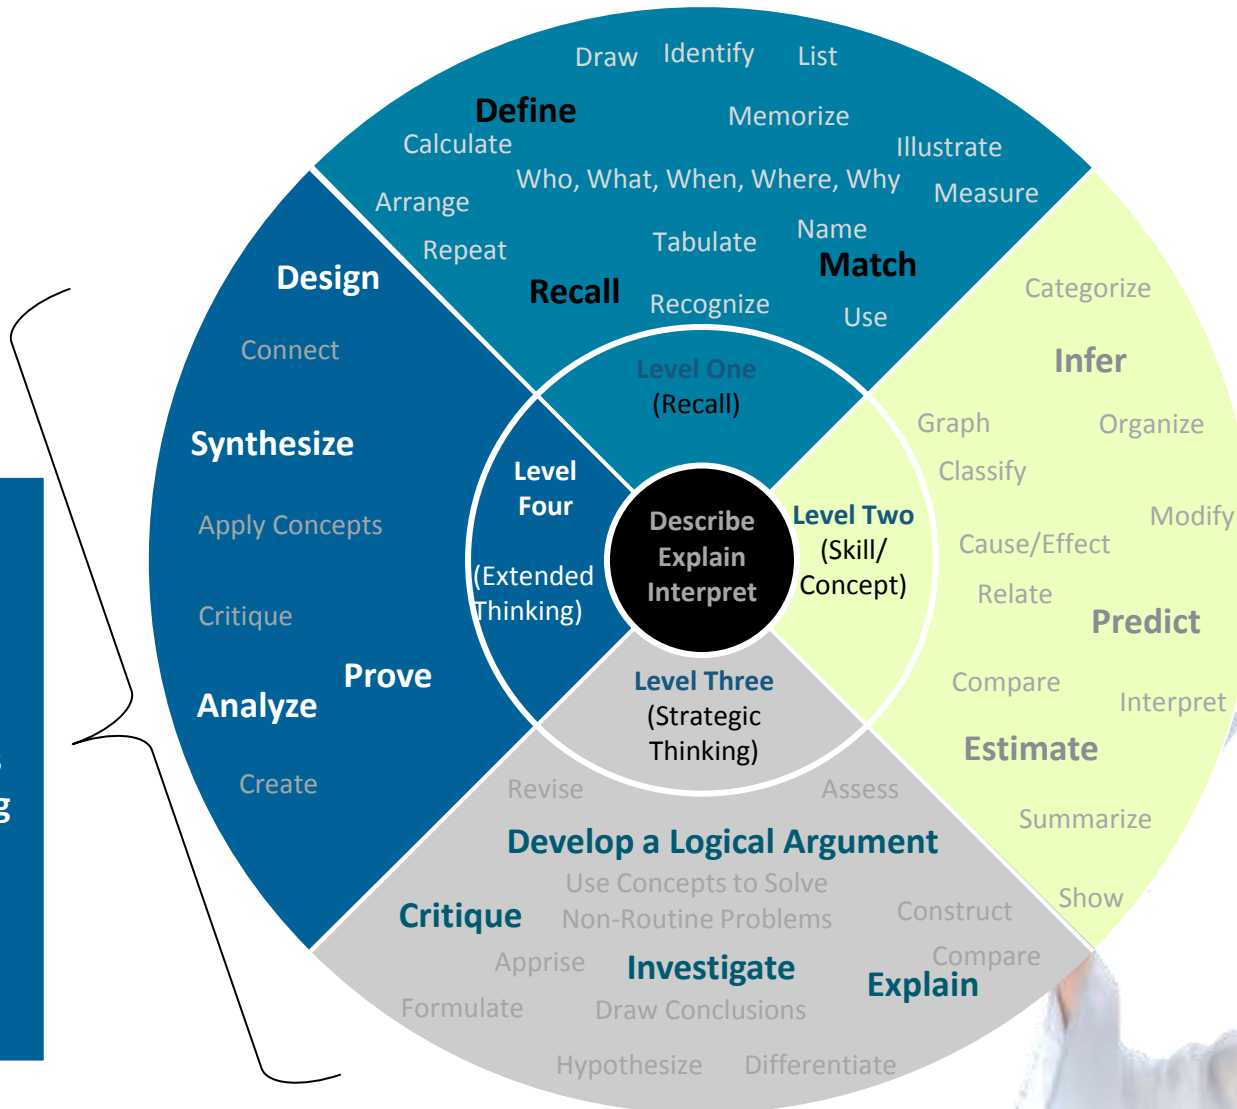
Draw Identify List
Define
Memorize
Calculate
Illustrate
Who, What, When, Where, Why
Measure
Arrange
Repeat
Tabulate
Name
Match
Recall
Recognize
Use

Categorize
Infer
Graph
Organize
Classify
Modify
Cause/Effect
Relate
Predict
Compare
Interpret
Estimate
Summarize
Show

Design
Connect
Synthesize
Apply Concepts
Critique
Prove
Analyze
Create

Revise
Assess
Develop a Logical Argument
Use Concepts to Solve Non-Routine Problems
Critique
Construct
Apprise
Investigate
Compare
Explain
Formulate
Draw Conclusions
Hypothesize
Differentiate

Level One (Recall)
Level Two (Skill/ Concept)
Level Three (Strategic Thinking)
Level Four (Extended Thinking)
Describe Explain Interpret

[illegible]
g